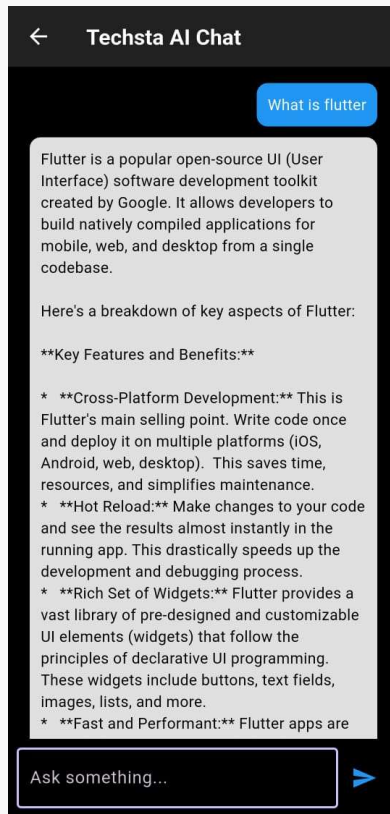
Techsta AI Chat

What is flutter

Flutter is a popular open-source UI (User Interface) software development toolkit created by Google. It allows developers to build natively compiled applications for mobile, web, and desktop from a single codebase.

Here's a breakdown of key aspects of Flutter:

**Key Features and Benefits:**

* **Cross-Platform Development:** This is Flutter's main selling point. Write code once and deploy it on multiple platforms (iOS, Android, web, desktop). This saves time, resources, and simplifies maintenance.
* **Hot Reload:** Make changes to your code and see the results almost instantly in the running app. This drastically speeds up the development and debugging process.
* **Rich Set of Widgets:** Flutter provides a vast library of pre-designed and customizable UI elements (widgets) that follow the principles of declarative UI programming. These widgets include buttons, text fields, images, lists, and more.
* **Fast and Performant:** Flutter apps are

Ask something...